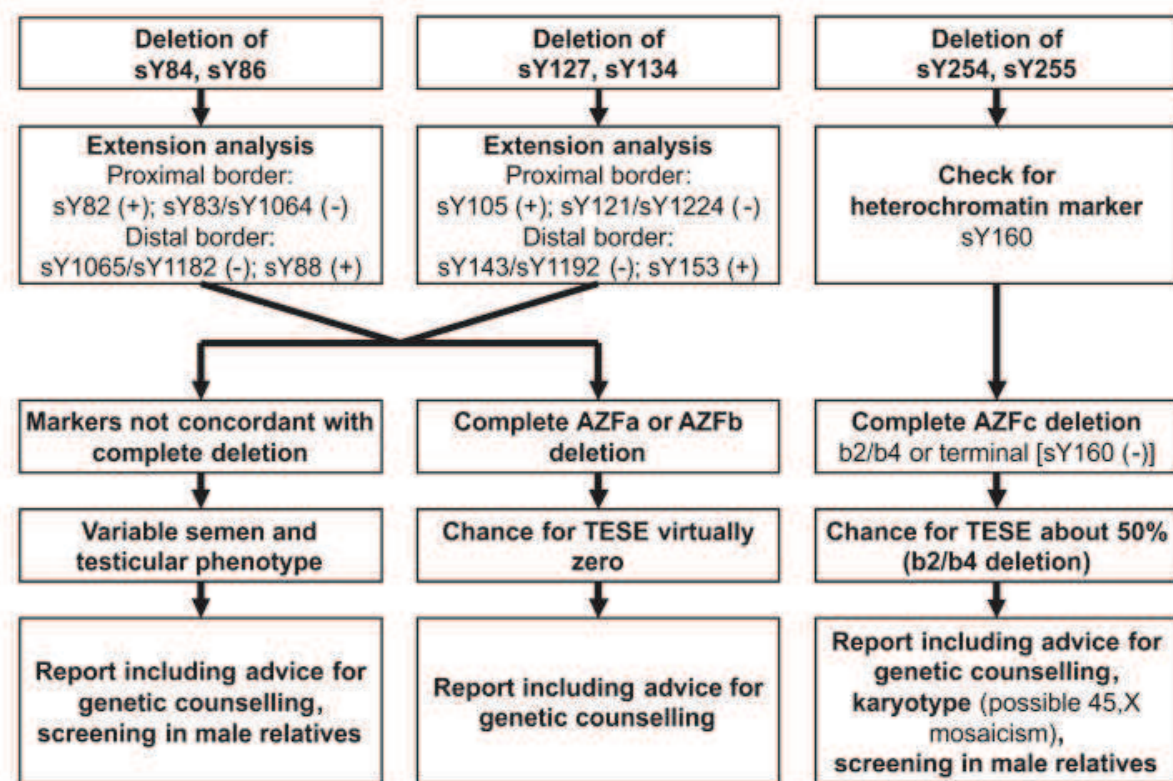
Deletion of sY84, sY86

Deletion of sY127, sY134

Deletion of sY254, sY255

Extension analysis
Proximal border:
sY82 (+); sY83/sY1064 (-)
Distal border:
sY1065/sY1182 (-); sY88 (+)

Extension analysis
Proximal border:
sY105 (+); sY121/sY1224 (-)
Distal border:
sY143/sY1192 (-); sY153 (+)

Check for heterochromatin marker
sY160

Markers not concordant with complete deletion

Complete AZFa or AZFb deletion

Complete AZFc deletion
b2/b4 or terminal [sY160 (-)]

Variable semen and testicular phenotype

Chance for TESE virtually zero

Chance for TESE about 50% (b2/b4 deletion)

Report including advice for genetic counselling, screening in male relatives

Report including advice for genetic counselling

Report including advice for genetic counselling, karyotype (possible 45,X mosaicism), screening in male relatives